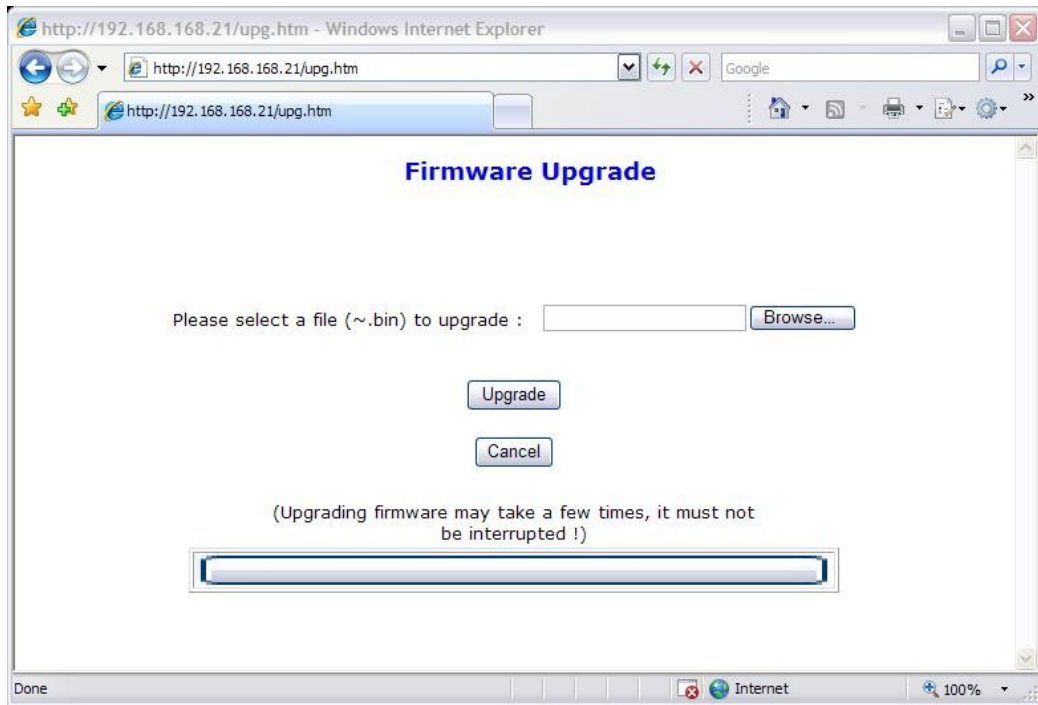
http://192.168.168.21/upg.htm - Windows Internet Explorer

http://192.168.168.21/upg.htm

Google

http://192.168.168.21/upg.htm

Firmware Upgrade

Please select a file (~.bin) to upgrade :

Browse...

Upgrade

Cancel

(Upgrading firmware may take a few times, it must not be interrupted !)

Done

Internet

100%